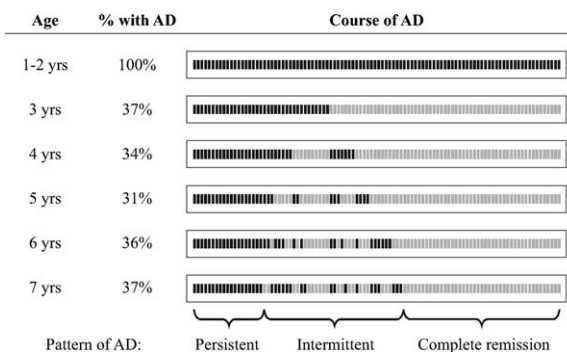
| Age | % with AD | Course of AD |
|---|---|---|
| 1-2 yrs | 100% | |
| 3 yrs | 37% | |
| 4 yrs | 34% | |
| 5 yrs | 31% | |
| 6 yrs | 36% | |
| 7 yrs | 37% | |

Pattern of AD: Persistent Intermittent Complete remission